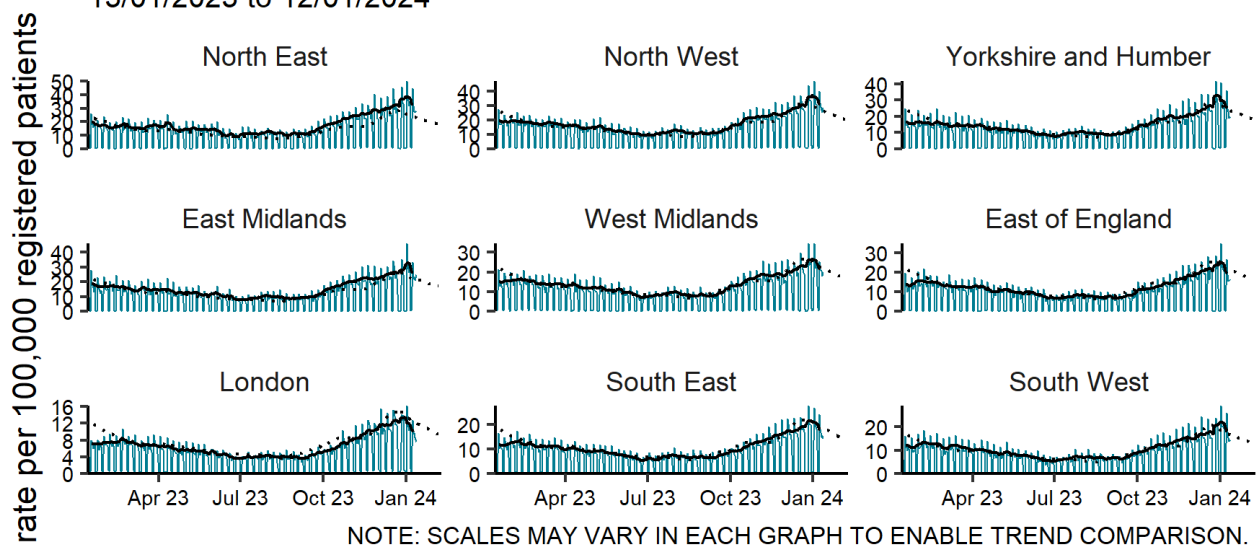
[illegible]/01/2023 to 12/01/2024

rate per 100,000 registered patients

North East
50
40
30
20
10
0

North West
40
30
20
10
0

Yorkshire and Humber
40
30
20
10
0

East Midlands
40
30
20
10
0

West Midlands
30
20
10
0

East of England
30
20
10
0

London
16
12
8
4
0

South East
20
10
0

South West
20
10
0

Apr 23 Jul 23 Oct 23 Jan 24
Apr 23 Jul 23 Oct 23 Jan 24
Apr 23 Jul 23 Oct 23 Jan 24

NOTE: SCALES MAY VARY IN EACH GRAPH TO ENABLE TREND COMPARISON.